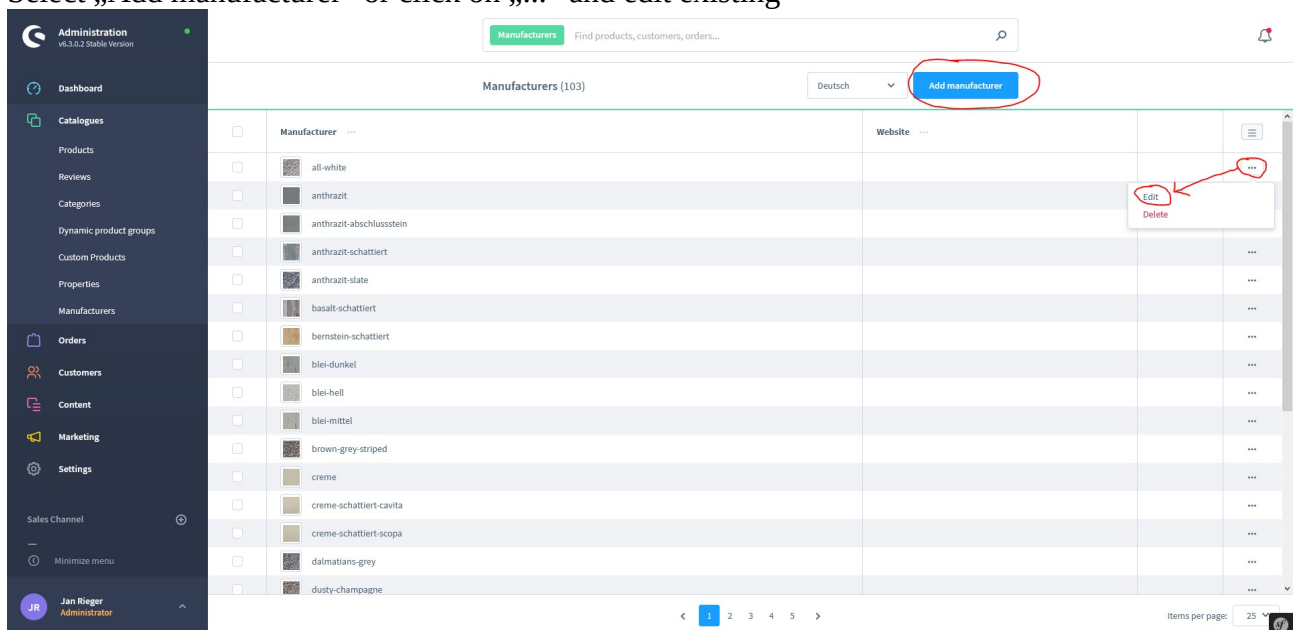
Select „Add manufacturer" or click on „..." and edit existing

Administration
v6.3.0.2 Stable Version

Dashboard
Catalogues
Products
Reviews
Categories
Dynamic product groups
Custom Products
Properties
Manufacturers
Orders
Customers
Content
Marketing
Settings

Sales Channel

Minimize menu

JR Jan Rieger
Administrator

Manufacturers Find products, customers, orders...

Manufacturers (103)

Deutsch

Add manufacturer

| Manufacturer ··· | Website ··· |
|---|---|
| all-white | |
| anthrazit | |
| anthrazit-abschlussstein | |
| anthrazit-schattiert | |
| anthrazit-slate | |
| basalt-schattiert | |
| bernstein-schattiert | |
| blei-dunkel | |
| blei-hell | |
| blei-mittel | |
| brown-grey-striped | |
| creme | |
| creme-schattiert-cavita | |
| creme-schattiert-scopa | |
| dalmatians-grey | |
| dusty-champagne | |

Edit
Delete

< 1 2 3 4 5 >

Items per page: 25